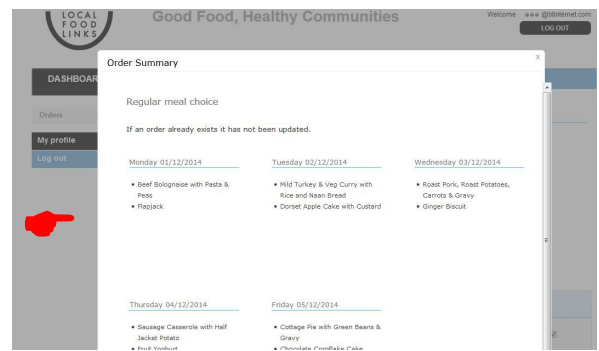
LOCAL FOOD LINKS

Good Food, Healthy Communities

Welcome ●●● @btinternet.com

LOG OUT

DASHBOAR

Orders

My profile

Log out

Order Summary

×

Regular meal choice

If an order already exists it has not been updated.

Monday 01/12/2014

- Beef Bolognaise with Pasta & Peas
- Flapjack

Tuesday 02/12/2014

- Mild Turkey & Veg Curry with Rice and Naan Bread
- Dorset Apple Cake with Custard

Wednesday 03/12/2014

- Roast Pork, Roast Potatoes, Carrots & Gravy
- Ginger Biscuit

Thursday 04/12/2014

- Sausage Casserole with Half Jacket Potato
- Fruit Yoghurt

Friday 05/12/2014

- Cottage Pie with Green Beans & Gravy
- Chocolate Cornflake Cake